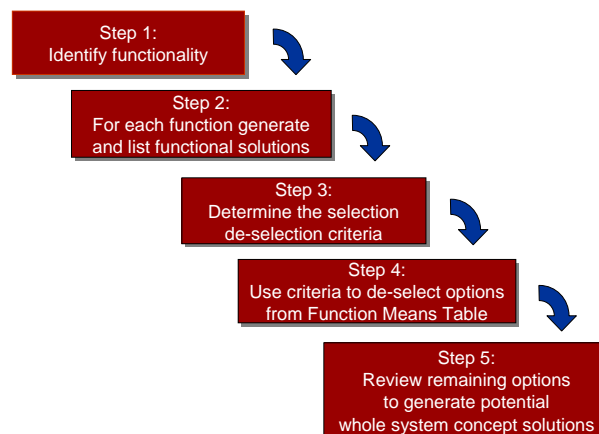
Step 1:
Identify functionality

Step 2:
For each function generate and list functional solutions

Step 3:
Determine the selection de-selection criteria

Step 4:
Use criteria to de-select options from Function Means Table

Step 5:
Review remaining options to generate potential whole system concept solutions